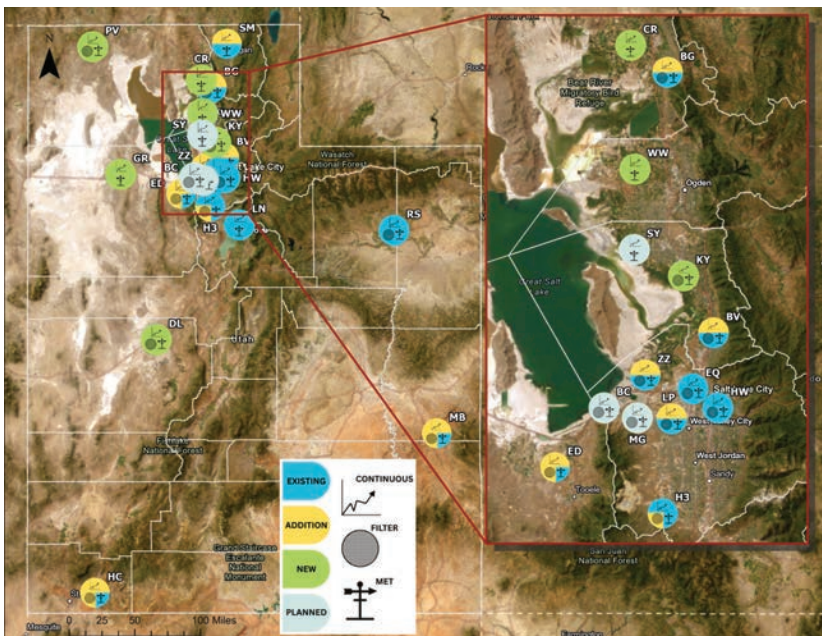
N
PV
SM
CR
BG
WW
SY
KY
BV
GR
BC
ZZ
ED
HW
H3
LN
RS
Wasatch National Forest
Lake City
DL
Utah
MB
Fishlake National Forest
HC
Grand Staircase Escalante National Monument
0 25 50 100 Miles
Mesquite
EXISTING
ADDITION
NEW
PLANNED
CONTINUOUS
FILTER
MET
CR
BG
Bear River Migratory Bird Refuge
WW
Ogden
SY
KY
Great Salt Lake
BV
ZZ
EQ
HW
BC
LP
MG
Salt Lake City
West Valley City
West Jordan
Sandy
ED
Tooele
H3
Uinta National Forest